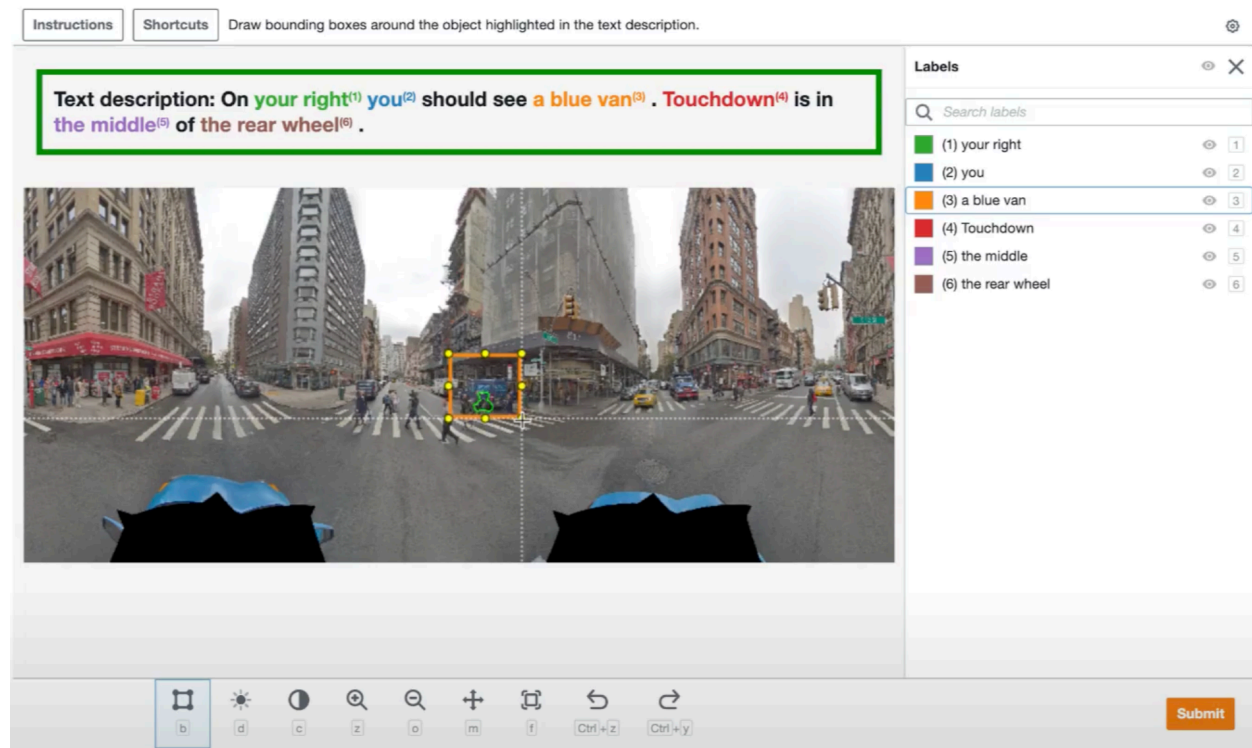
Instructions Shortcuts Draw bounding boxes around the object highlighted in the text description.

Text description: On your right$^{(1)}$ you$^{(2)}$ should see a blue van$^{(3)}$ . Touchdown$^{(4)}$ is in the middle$^{(5)}$ of the rear wheel$^{(6)}$ .

Labels

Search labels

(1) your right 1
(2) you 2
(3) a blue van 3
(4) Touchdown 4
(5) the middle 5
(6) the rear wheel 6

b d c z o m f Ctrl + z Ctrl + y

Submit